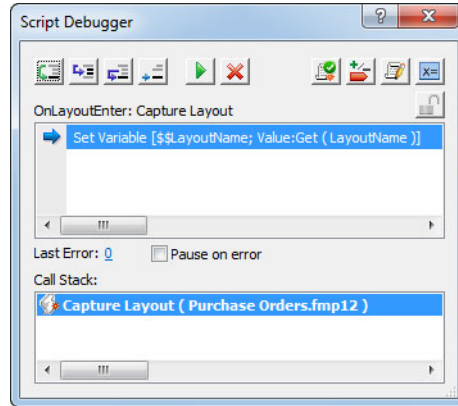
Script Debugger

?

x

OnLayoutEnter: Capture Layout

Set Variable [$$LayoutName; Value:Get ( LayoutName )]

III

Last Error: 0

Pause on error

Call Stack:

Capture Layout ( Purchase Orders.fmp12 )

III